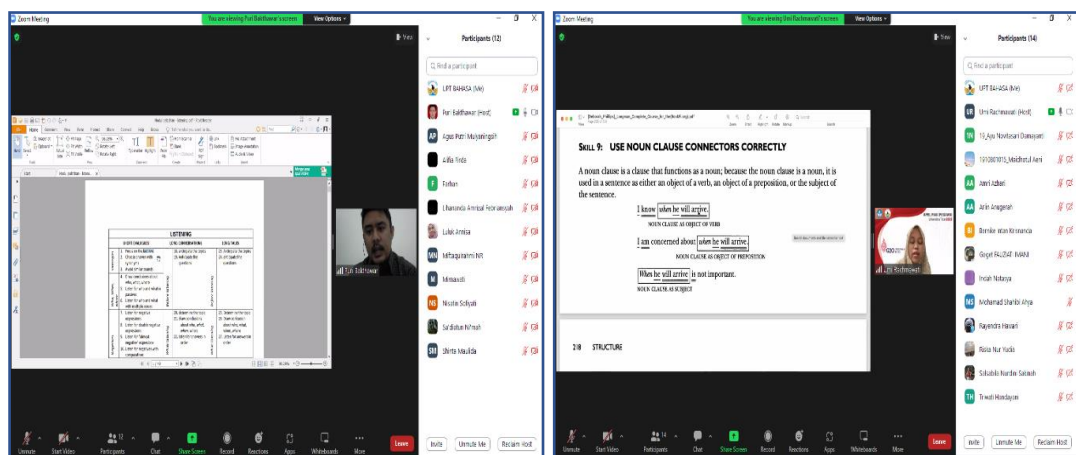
Zoom Meeting
You are viewing Puri Bakthawar's screen
View Options
View
Participants (12)
Find a participant
UPT BAHASA (Me)
Puri Bakthawar (Host)
Agas Putri Mulyaningsih
Alfia Finda
Farhan
Lhananda Amrizal Febriansyah
Luluk Amira
Miftaqurrahmi NR
Mirnawati
Nisrina Sofiyah
Sa'diatun Ni'mah
Shinta Maulida
LISTENING
Unmute
Start Video
Participants
Chat
Share Screen
Record
Reactions
Apps
Whiteboards
More
Leave
Invite
Unmute Me
Reclaim Host

Zoom Meeting
You are viewing Umi Rachmawati's screen
View Options
View
Participants (14)
Find a participant
UPT BAHASA (Me)
Umi Rachmawati (Host)
10_Ayu Novitasari Damayanti
1910801015_Maidhatul Aeni
Aeni Azhari
Arlin Anugerah
Benike Intan Krisnanda
Gisyel FAUZIAT IMAM
Indah Natasya
Mohamad Shahibi Afiya
Rayendra Hasnan
Rizka Nur Yuda
Salsabila Nurdini Salsabil
Triwati Handayani
SKILL 9: USE NOUN CLAUSE CONNECTORS CORRECTLY
A noun clause is a clause that functions as a noun; because the noun clause is a noun, it is used in a sentence as either an object of a verb, an object of a preposition, or the subject of the sentence.
I know when he will arrive.
NOUN CLAUSE AS OBJECT OF VERB
I am concerned about when he will arrive.
NOUN CLAUSE AS OBJECT OF PREPOSITION
When he will arrive is not important.
NOUN CLAUSE AS SUBJECT
218 STRUCTURE
Unmute
Start Video
Participants
Chat
Share Screen
Record
Reactions
Apps
Whiteboards
More
Leave
Invite
Unmute Me
Reclaim Host